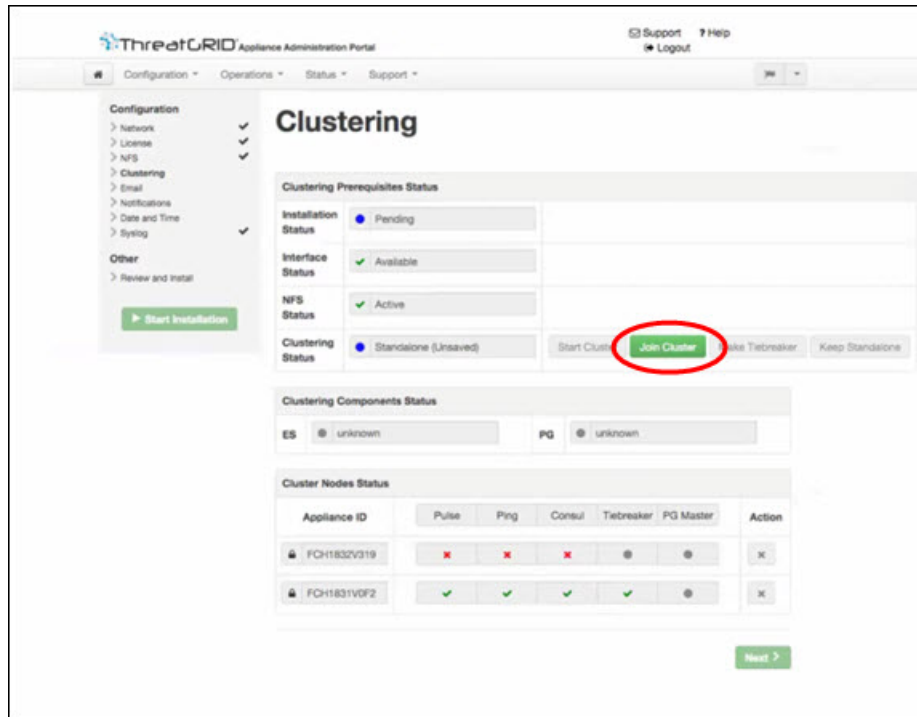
ThreatGRID Appliance Administration Portal

Support ? Help
Logout

Configuration ▾ Operations ▾ Status ▾ Support ▾

Configuration
> Network ✔
> License ✔
> NFS ✔
> Clustering
> Email
> Notifications
> Date and Time
> Syslog ✔

Other
> Review and Install

Start Installation

Clustering

Clustering Prerequisites Status

| | | |
|---|---|---|
| Installation Status | Pending | |
| Interface Status | ✔ Available | |
| NFS Status | ✔ Active | |
| Clustering Status | Standalone (Unsaved) | Start Clust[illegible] Join Cluster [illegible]ake Tiebreaker Keep Standalone |

Clustering Components Status

ES unknown PG unknown

Cluster Nodes Status

| Appliance ID | Pulse | Ping | Consul | Tiebreaker | PG Master | Action |
|---|---|---|---|---|---|---|
| FCH1832V319 | ✖ | ✖ | ✖ | ● | ● | ✕ |
| FCH1831V0F2 | ✔ | ✔ | ✔ | ✔ | ● | ✕ |

Next >